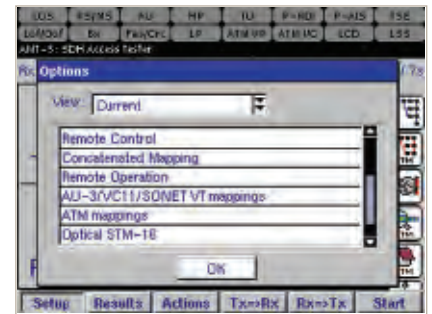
| LOS | FS/MS | AU | HP | TU | P-RDI | P-AIS | TSE |
|---|---|---|---|---|---|---|---|
| LOF/OOF | EX | Pwr/Clk | LP | ATM HP | ATM HC | LCD | LSS |

ANT-5: SDH Access Tester

Options

View: Current

Remote Control
Concatenated Mapping
Remote Operation
AU-3/VC11/SONET VT mappings
ATM mappings
Optical STM-16

OK

Setup Results Actions Tx=>Rx Rx=>Tx Start